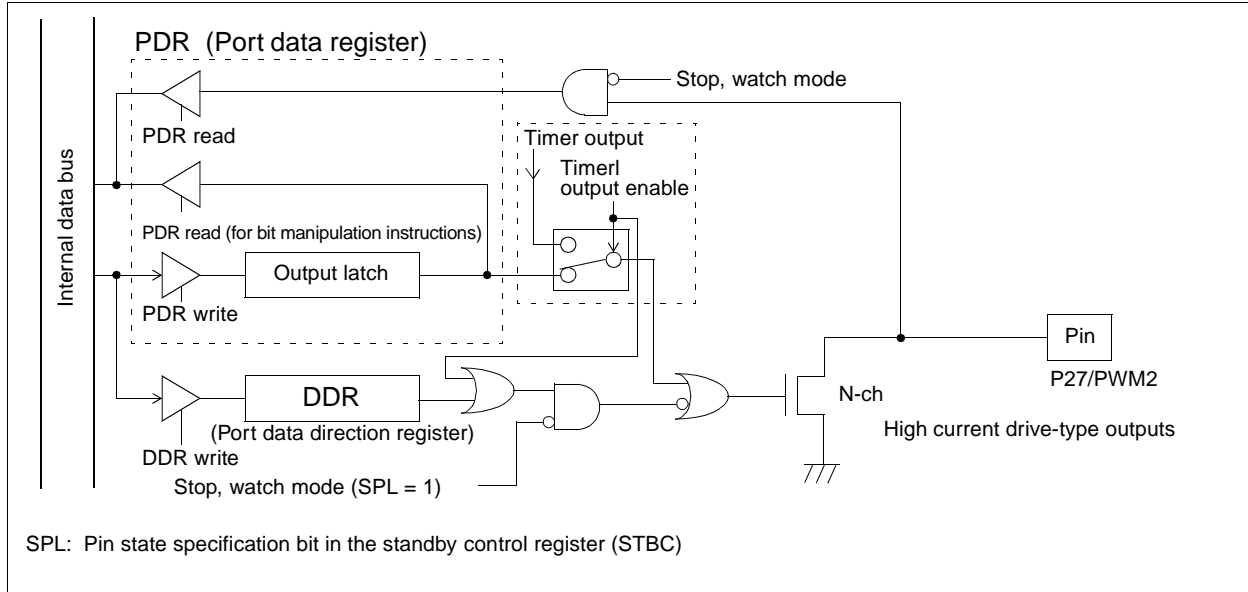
PDR (Port data register)

Stop, watch mode

PDR read

Timer output

Internal data bus

TimerI output enable

PDR read (for bit manipulation instructions)

Output latch

PDR write

Pin

P27/PWM2

DDR

N-ch

(Port data direction register)

High current drive-type outputs

DDR write

Stop, watch mode (SPL = 1)

SPL: Pin state specification bit in the standby control register (STBC)